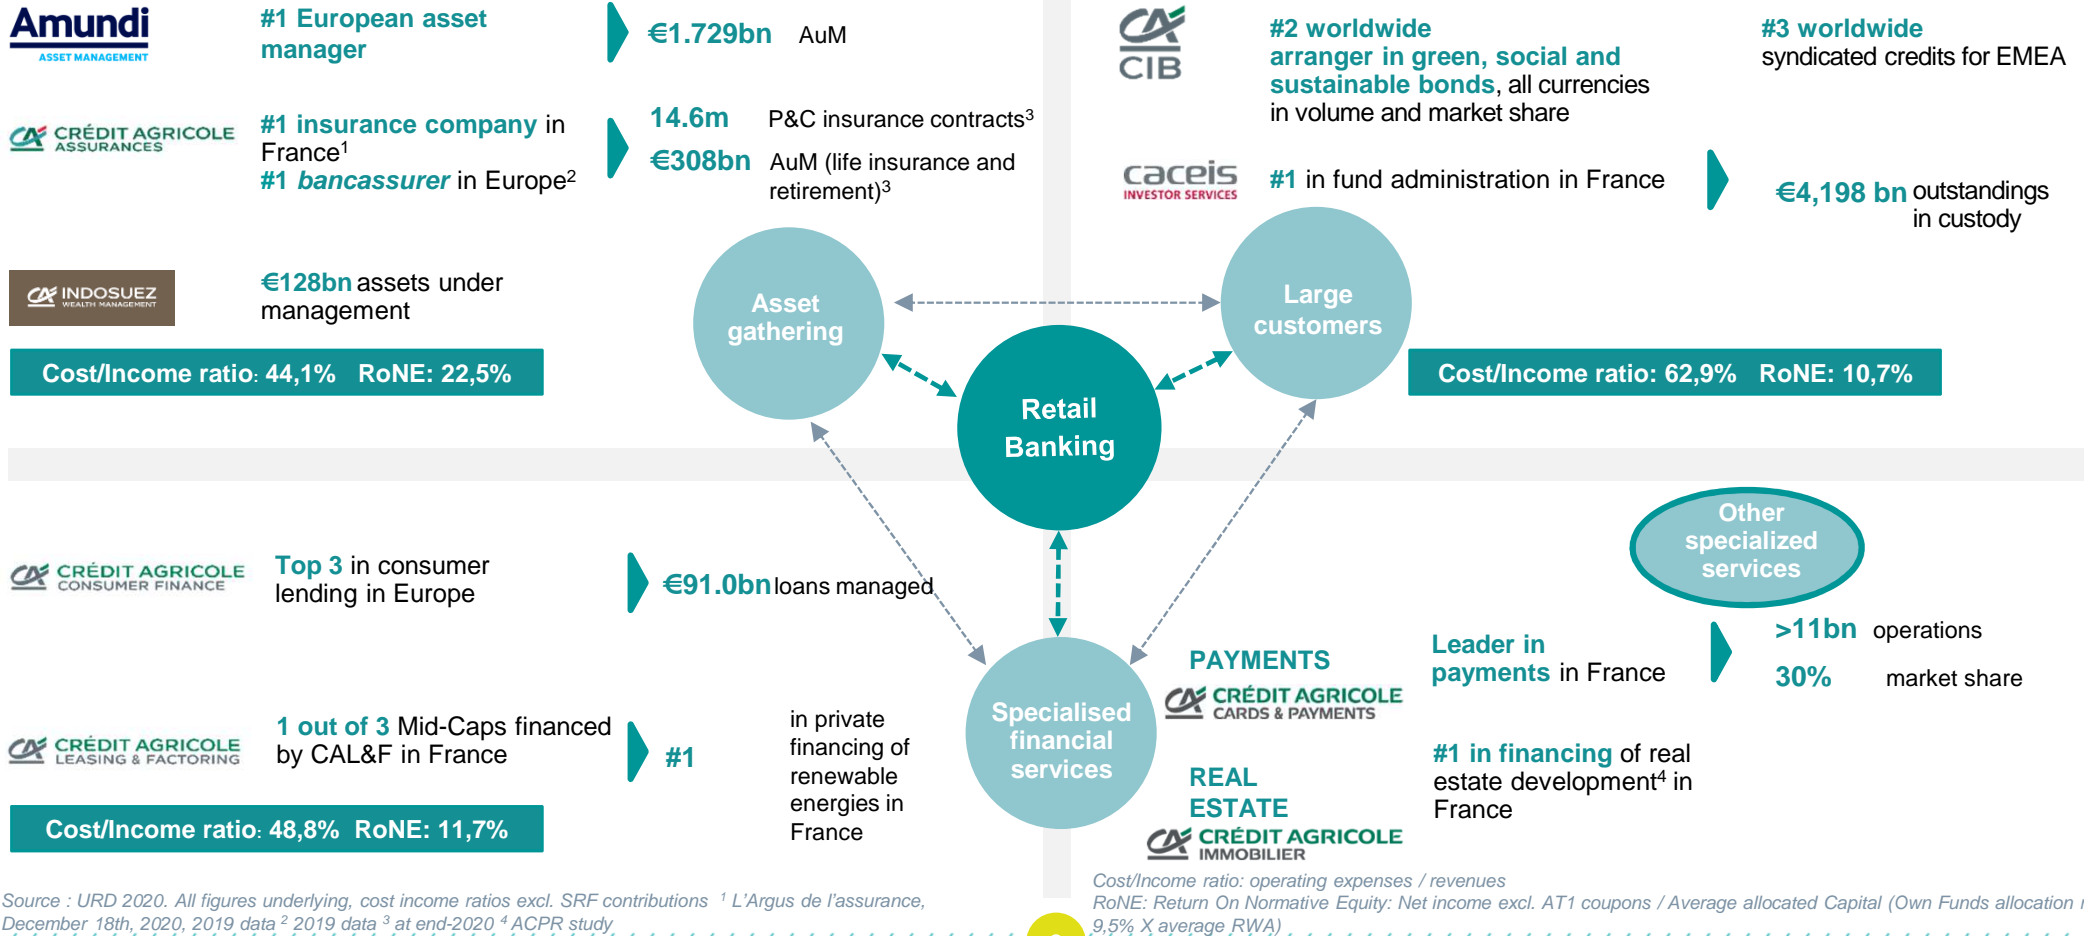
Amundi
ASSET MANAGEMENT

#1 European asset manager

€1.729bn AuM

CRÉDIT AGRICOLE ASSURANCES

#1 insurance company in France$^1$
#1 bancassurer in Europe$^2$

14.6m P&C insurance contracts$^3$
€308bn AuM (life insurance and retirement)$^3$

INDOSUEZ WEALTH MANAGEMENT

€128bn assets under management

Cost/Income ratio: 44,1% RoNE: 22,5%

CIB

#2 worldwide arranger in green, social and sustainable bonds, all currencies in volume and market share

#3 worldwide syndicated credits for EMEA

caceis INVESTOR SERVICES

#1 in fund administration in France

€4,198 bn outstandings in custody

Asset gathering

Large customers

Retail Banking

Cost/Income ratio: 62,9% RoNE: 10,7%

CRÉDIT AGRICOLE CONSUMER FINANCE

Top 3 in consumer lending in Europe

€91.0bn loans managed

Other specialized services

Specialised financial services

PAYMENTS
CRÉDIT AGRICOLE CARDS & PAYMENTS

Leader in payments in France

>11bn operations
30% market share

CRÉDIT AGRICOLE LEASING & FACTORING

1 out of 3 Mid-Caps financed by CAL&F in France

#1

in private financing of renewable energies in France

REAL ESTATE
CRÉDIT AGRICOLE IMMOBILIER

#1 in financing of real estate development$^4$ in France

Cost/Income ratio: 48,8% RoNE: 11,7%

Source : URD 2020. All figures underlying, cost income ratios excl. SRF contributions $^1$ L'Argus de l'assurance, December 18th, 2020, 2019 data $^2$ 2019 data $^3$ at end-2020 $^4$ ACPR study

Cost/Income ratio: operating expenses / revenues
RoNE: Return On Normative Equity: Net income excl. AT1 coupons / Average allocated Capital (Own Funds allocation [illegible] 9,5% X average RWA)